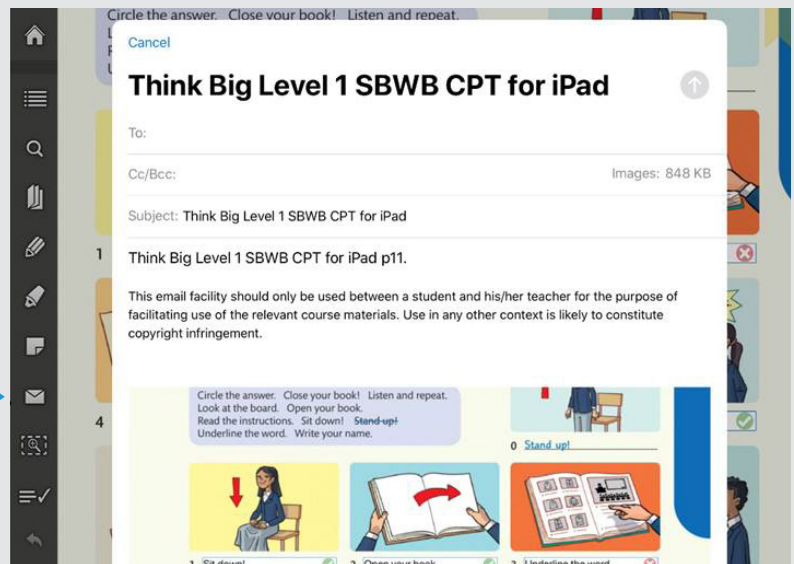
Circle the answer. Close your book! Listen and repeat.

1

4

Cancel

Think Big Level 1 SBWB CPT for iPad

To:

Cc/Bcc:

Images: 848 KB

Subject: Think Big Level 1 SBWB CPT for iPad

Think Big Level 1 SBWB CPT for iPad p11.

This email facility should only be used between a student and his/her teacher for the purpose of facilitating use of the relevant course materials. Use in any other context is likely to constitute copyright infringement.

Circle the answer. Close your book! Listen and repeat.
Look at the board. Open your book.
Read the instructions. Sit down! ~~Stand up!~~
Underline the word. Write your name.

0 Stand up!

1 Sit down!

2 Open your book

3 Underline the word